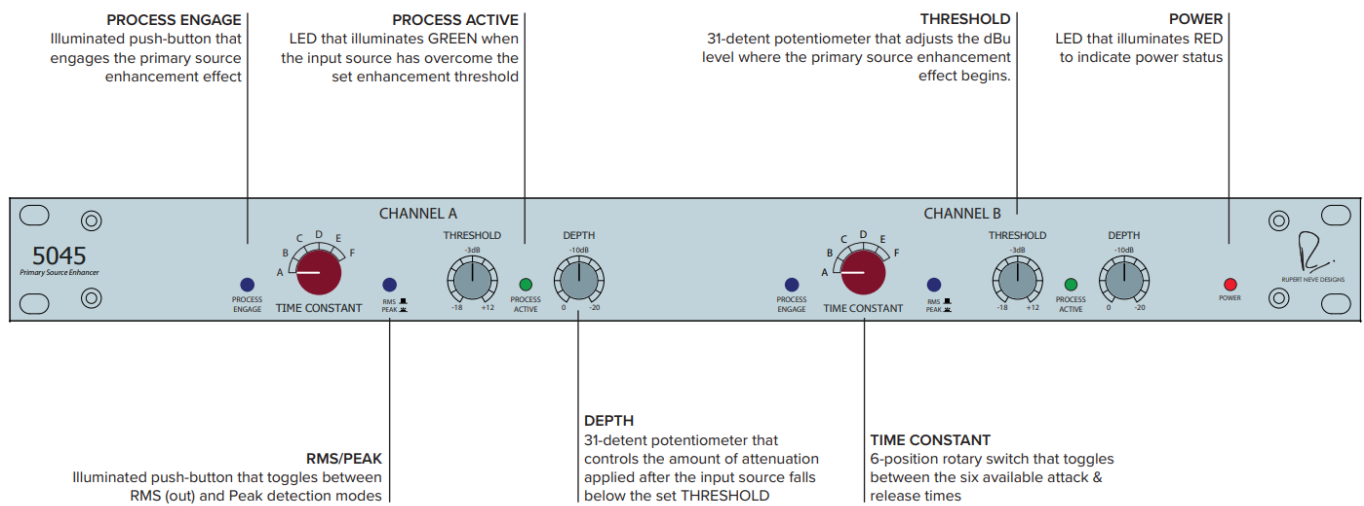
PROCESS ENGAGE
Illuminated push-button that engages the primary source enhancement effect

PROCESS ACTIVE
LED that illuminates GREEN when the input source has overcome the set enhancement threshold

THRESHOLD
31-detent potentiometer that adjusts the dBu level where the primary source enhancement effect begins.

POWER
LED that illuminates RED to indicate power status

5045
Primary Source Enhancer

CHANNEL A

PROCESS ENGAGE

A B C D E F
TIME CONSTANT

RMS
PEAK

THRESHOLD
-3dB
-18 +12

PROCESS ACTIVE

DEPTH
-10dB
0 -20

CHANNEL B

PROCESS ENGAGE

A B C D E F
TIME CONSTANT

RMS
PEAK

THRESHOLD
-3dB
-18 +12

PROCESS ACTIVE

DEPTH
-10dB
0 -20

POWER

RUPERT NEVE DESIGNS

RMS/PEAK
Illuminated push-button that toggles between RMS (out) and Peak detection modes

DEPTH
31-detent potentiometer that controls the amount of attenuation applied after the input source falls below the set THRESHOLD

TIME CONSTANT
6-position rotary switch that toggles between the six available attack & release times